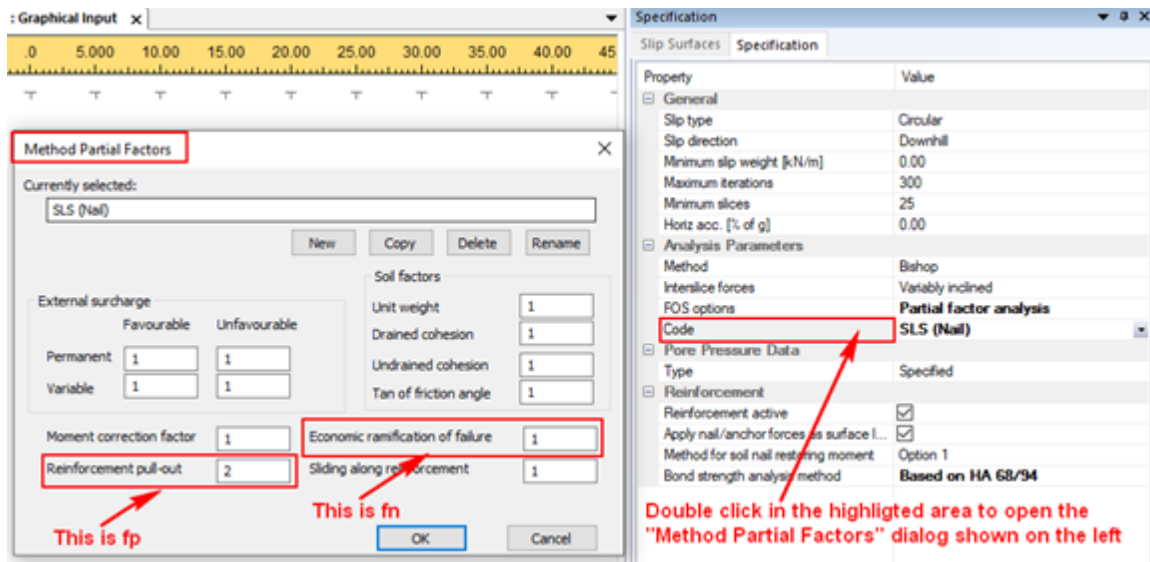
: Graphical Input ×

.0 5.000 10.00 15.00 20.00 25.00 30.00 35.00 40.00 45

Method Partial Factors

Currently selected:

SLS (Nail)

New Copy Delete Rename

External surcharge

Favourable Unfavourable

Permanent 1 1

Variable 1 1

Soil factors

Unit weight 1

Drained cohesion 1

Undrained cohesion 1

Tan of friction angle 1

Moment correction factor 1

Reinforcement pull-out 2

Economic ramification of failure 1

Sliding along reinforcement 1

This is fp

This is fn

OK Cancel

Specification

Slip Surfaces Specification

| Property | Value |
|---|---|
| General | |
| Slip type | Circular |
| Slip direction | Downhill |
| Minimum slip weight [kN/m] | 0.00 |
| Maximum iterations | 300 |
| Minimum slices | 25 |
| Horiz acc. [% of g] | 0.00 |
| Analysis Parameters | |
| Method | Bishop |
| Interslice forces | Variably inclined |
| FOS options | Partial factor analysis |
| Code | SLS (Nail) |
| Pore Pressure Data | |
| Type | Specified |
| Reinforcement | |
| Reinforcement active | ☑ |
| Apply nail/anchor forces as surface l... | ☑ |
| Method for soil nail restoring moment | Option 1 |
| Bond strength analysis method | Based on HA 68/94 |

Double click in the highligted area to open the "Method Partial Factors" dialog shown on the left